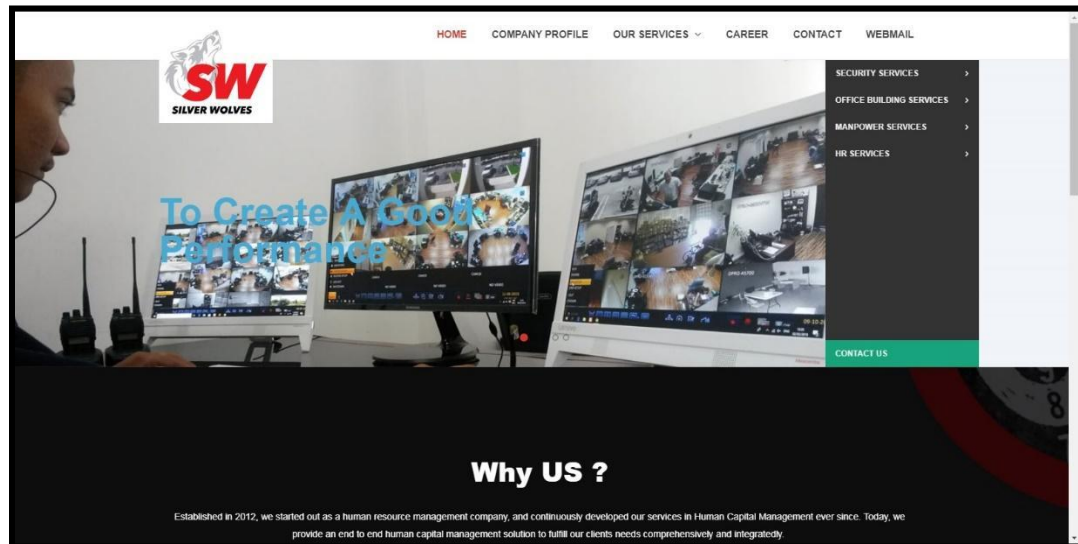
HOME COMPANY PROFILE OUR SERVICES CAREER CONTACT WEBMAIL

SW
SILVER WOLVES

SECURITY SERVICES
OFFICE BUILDING SERVICES
MANPOWER SERVICES
HR SERVICES

To Create A Good Performance

CONTACT US

Why US ?

Established in 2012, we started out as a human resource management company, and continuously developed our services in Human Capital Management ever since. Today, we provide an end to end human capital management solution to fulfill our clients needs comprehensively and integratedly.